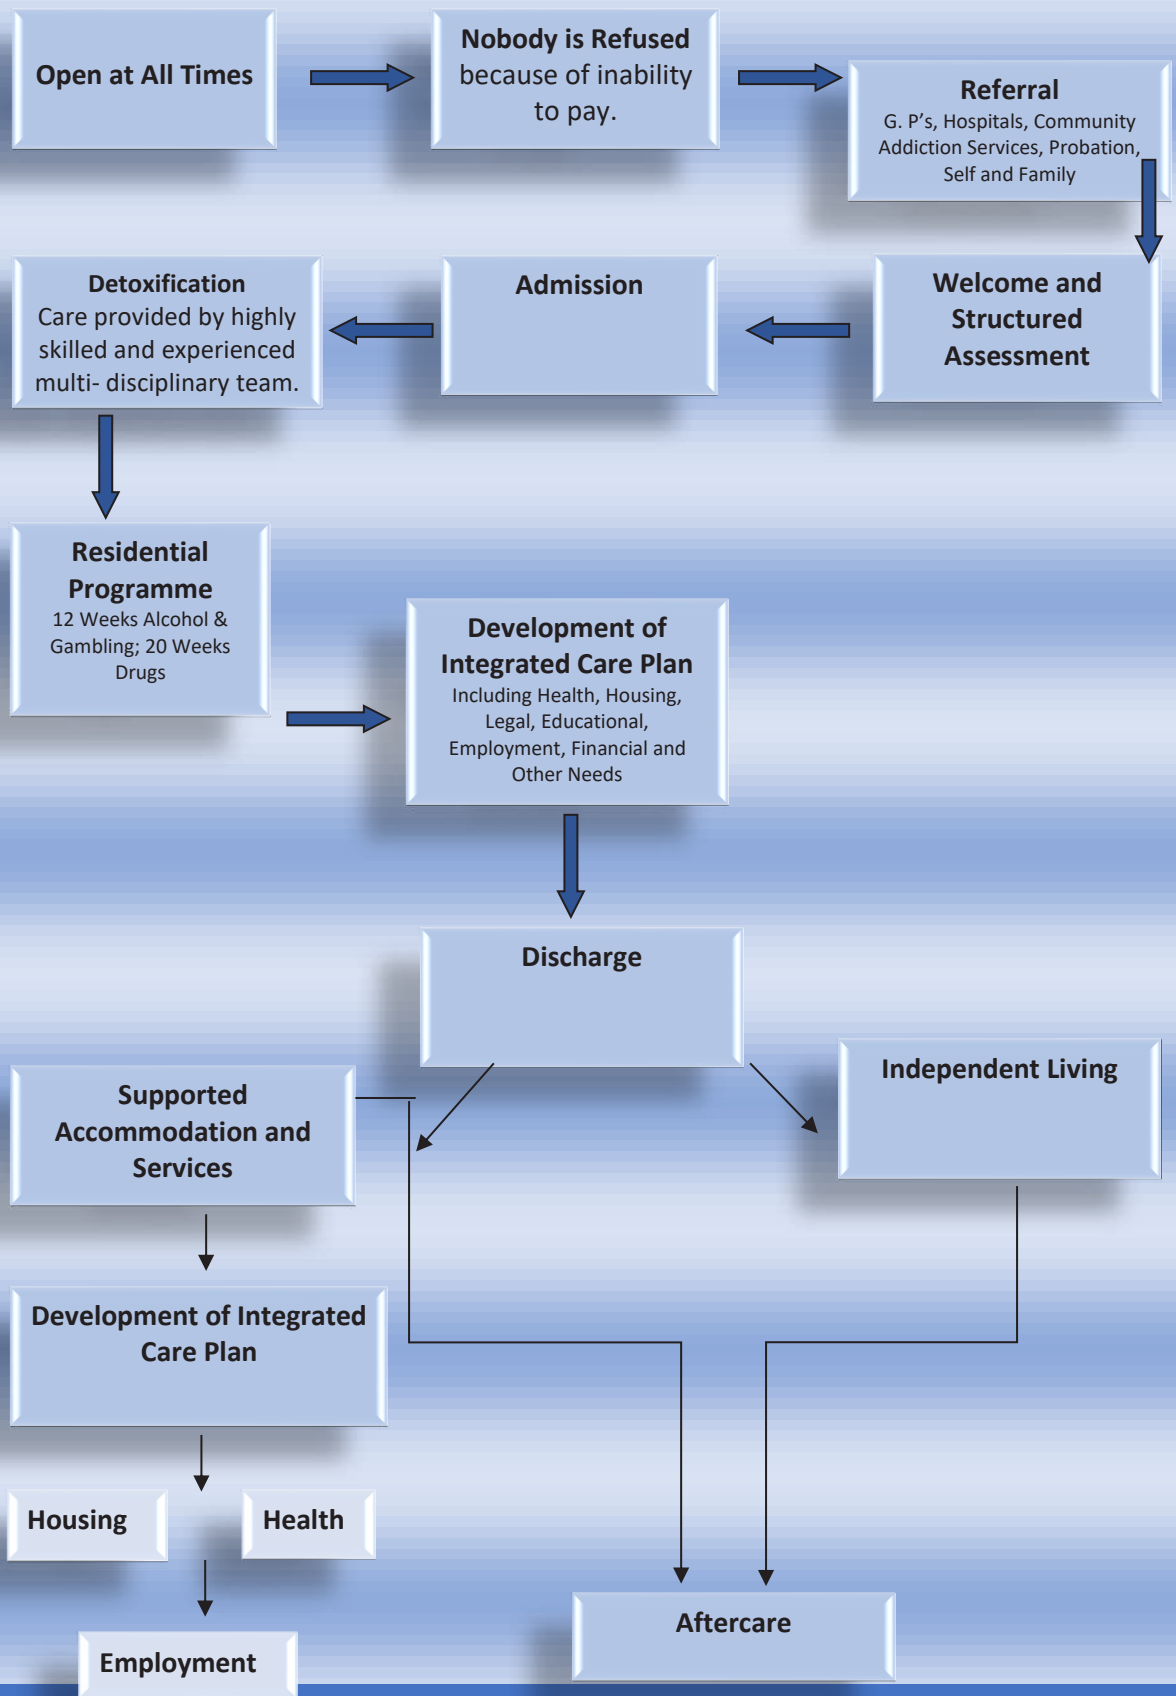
Open at All Times

Nobody is Refused because of inability to pay.

Referral
G. P's, Hospitals, Community Addiction Services, Probation, Self and Family

Welcome and Structured Assessment

Admission

Detoxification
Care provided by highly skilled and experienced multi- disciplinary team.

Residential Programme
12 Weeks Alcohol & Gambling; 20 Weeks Drugs

Development of Integrated Care Plan
Including Health, Housing, Legal, Educational, Employment, Financial and Other Needs

Discharge

Supported Accommodation and Services

Independent Living

Development of Integrated Care Plan

Housing

Health

Employment

Aftercare